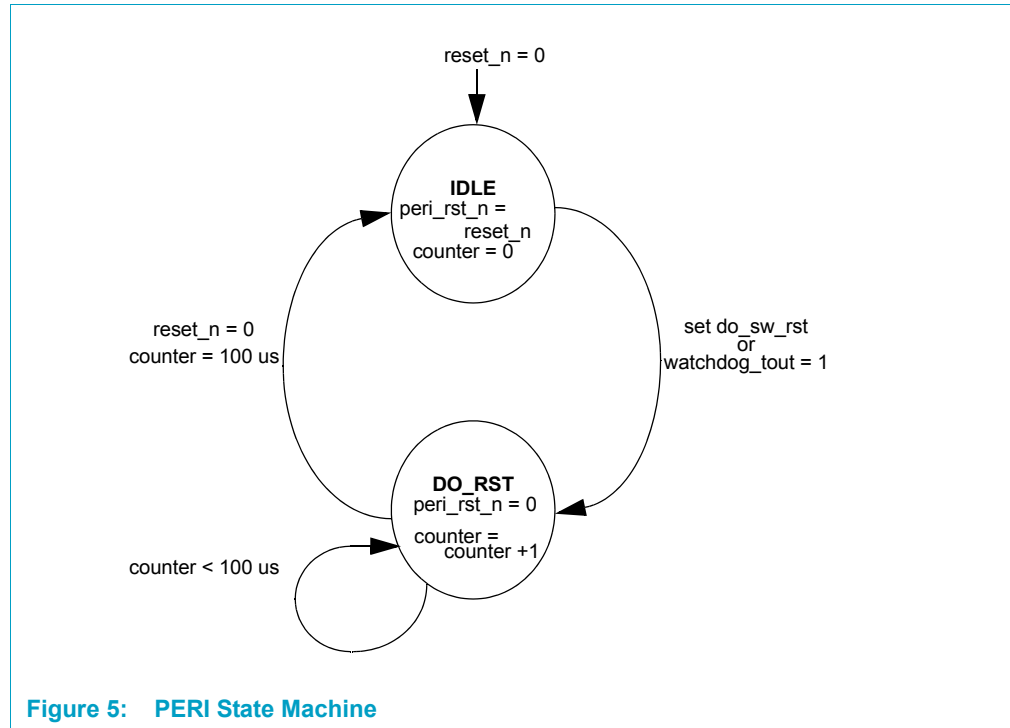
reset_n = 0

IDLE
peri_rst_n = reset_n
counter = 0

reset_n = 0
counter = 100 us

set do_sw_rst
or
watchdog_tout = 1

DO_RST
peri_rst_n = 0
counter = counter +1

counter < 100 us

Figure 5: PERI State Machine